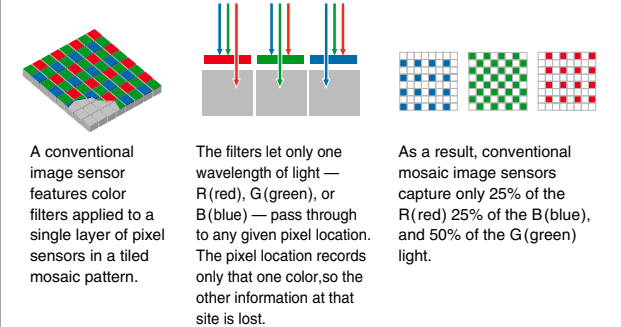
A conventional image sensor features color filters applied to a single layer of pixel sensors in a tiled mosaic pattern.

The filters let only one wavelength of light — R (red), G (green), or B (blue) — pass through to any given pixel location. The pixel location records only that one color,so the other information at that site is lost.

As a result, conventional mosaic image sensors capture only 25% of the R (red) 25% of the B (blue), and 50% of the G (green) light.